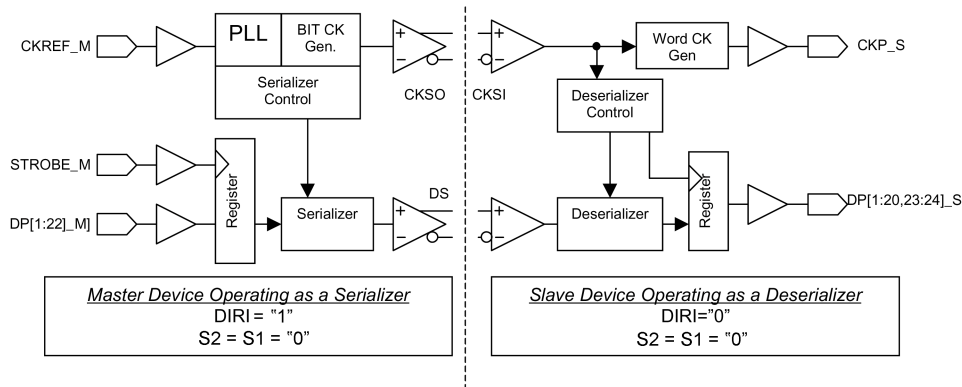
CKREF_M

PLL

BIT CK Gen.

Serializer Control

+

−

CKSO

STROBE_M

DP[1:22]_M]

Register

Serializer

DS

+

−

Master Device Operating as a Serializer
DIRI = "1"
S2 = S1 = "0"

+

−

CKSI

Word CK Gen

CKP_S

Deserializer Control

+

−

Deserializer

Register

DP[1:20,23:24]_S

Slave Device Operating as a Deserializer
DIRI="0"
S2 = S1 = "0"